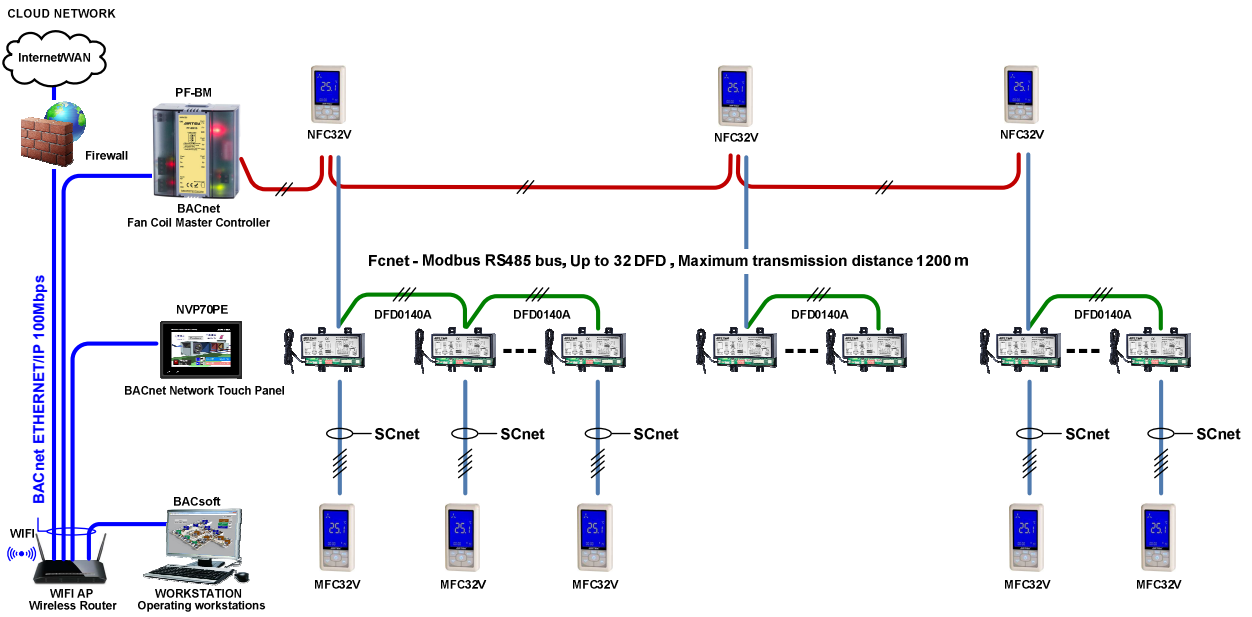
CLOUD NETWORK

Internet/WAN

Firewall

PF-BM

BACnet
Fan Coil Master Controller

NFC32V

NFC32V

NFC32V

Fcnet - Modbus RS485 bus, Up to 32 DFD , Maximum transmission distance 1200 m

NVP70PE

BACnet Network Touch Panel

DFD0140A

DFD0140A

DFD0140A

DFD0140A

BACnet ETHERNET/IP 100Mbps

SCnet

SCnet

SCnet

SCnet

SCnet

BACsoft

WIFI

WIFI AP
Wireless Router

WORKSTATION
Operating workstations

MFC32V

MFC32V

MFC32V

MFC32V

MFC32V